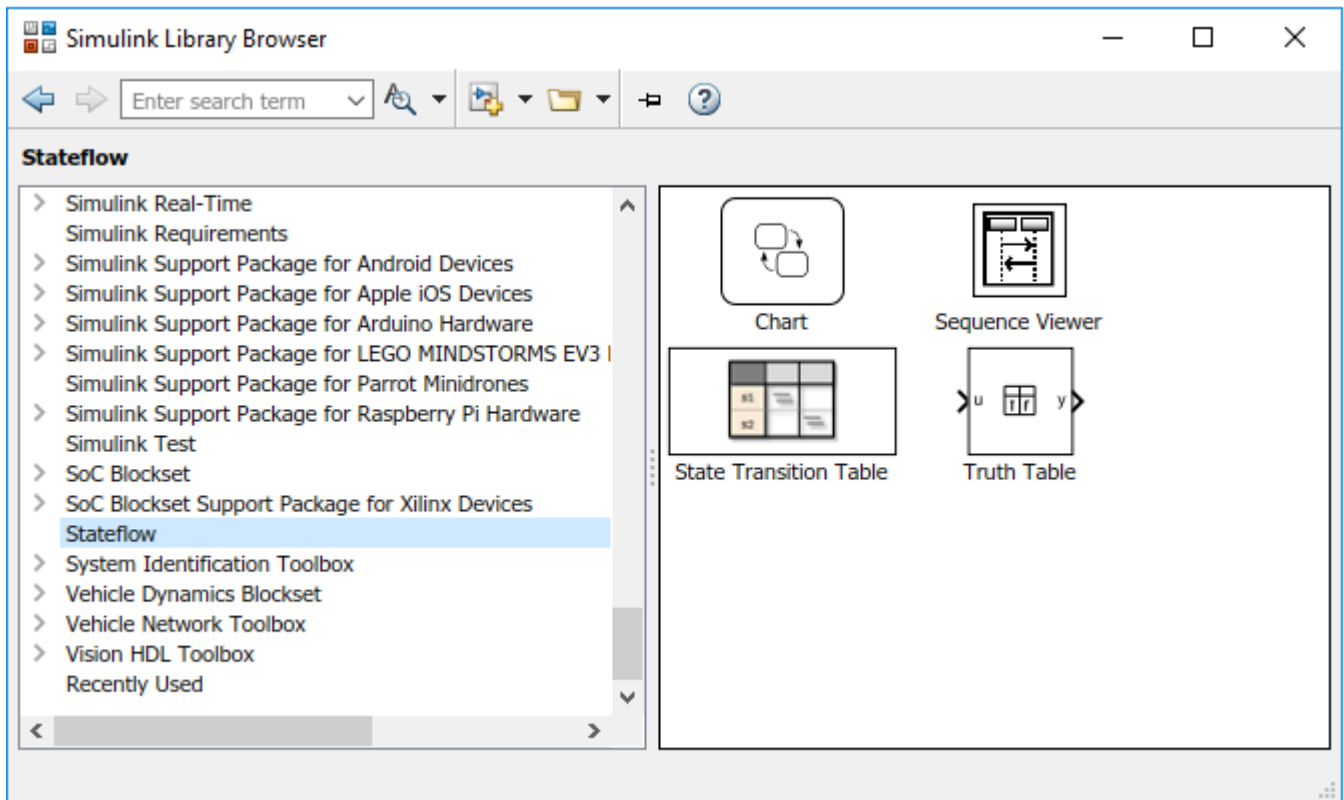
Simulink Library Browser

Enter search term

Stateflow

Simulink Real-Time
Simulink Requirements
Simulink Support Package for Android Devices
Simulink Support Package for Apple iOS Devices
Simulink Support Package for Arduino Hardware
Simulink Support Package for LEGO MINDSTORMS EV3 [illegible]
Simulink Support Package for Parrot Minidrones
Simulink Support Package for Raspberry Pi Hardware
Simulink Test
SoC Blockset
SoC Blockset Support Package for Xilinx Devices
Stateflow
System Identification Toolbox
Vehicle Dynamics Blockset
Vehicle Network Toolbox
Vision HDL Toolbox
Recently Used

Chart
Sequence Viewer
s1
s2
State Transition Table
u
y
Truth Table